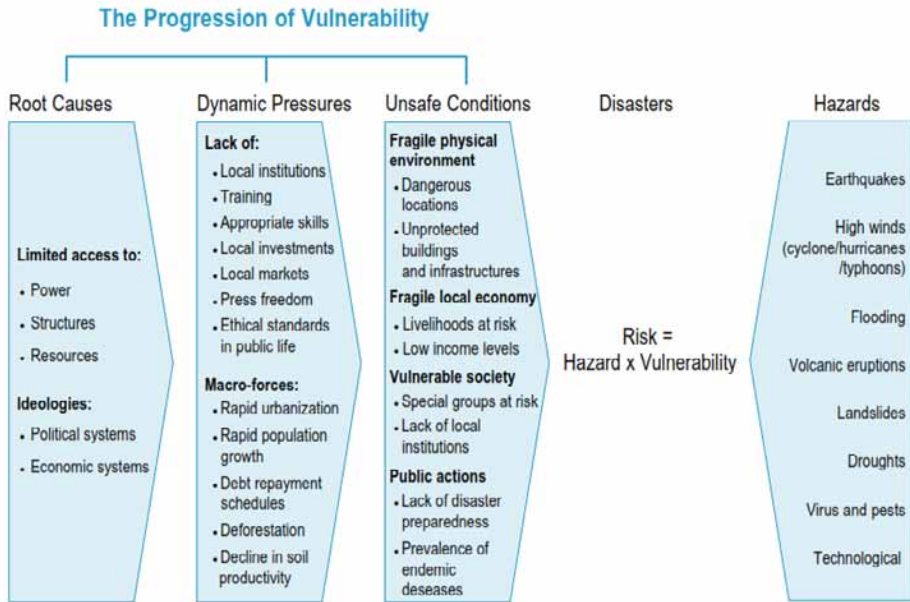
The Progression of Vulnerability

Root Causes

Limited access to:
- Power
- Structures
- Resources

Ideologies:
- Political systems
- Economic systems

Dynamic Pressures

Lack of:
- Local institutions
- Training
- Appropriate skills
- Local investments
- Local markets
- Press freedom
- Ethical standards in public life

Macro-forces:
- Rapid urbanization
- Rapid population growth
- Debt repayment schedules
- Deforestation
- Decline in soil productivity

Unsafe Conditions

Fragile physical environment
- Dangerous locations
- Unprotected buildings and infrastructures

Fragile local economy
- Livelihoods at risk
- Low income levels

Vulnerable society
- Special groups at risk
- Lack of local institutions

Public actions
- Lack of disaster preparedness
- Prevalence of endemic deseases

Disasters

Risk = Hazard x Vulnerability

Hazards

Earthquakes

High winds (cyclone/hurricanes /typhoons)

Flooding

Volcanic eruptions

Landslides

Droughts

Virus and pests

Technological